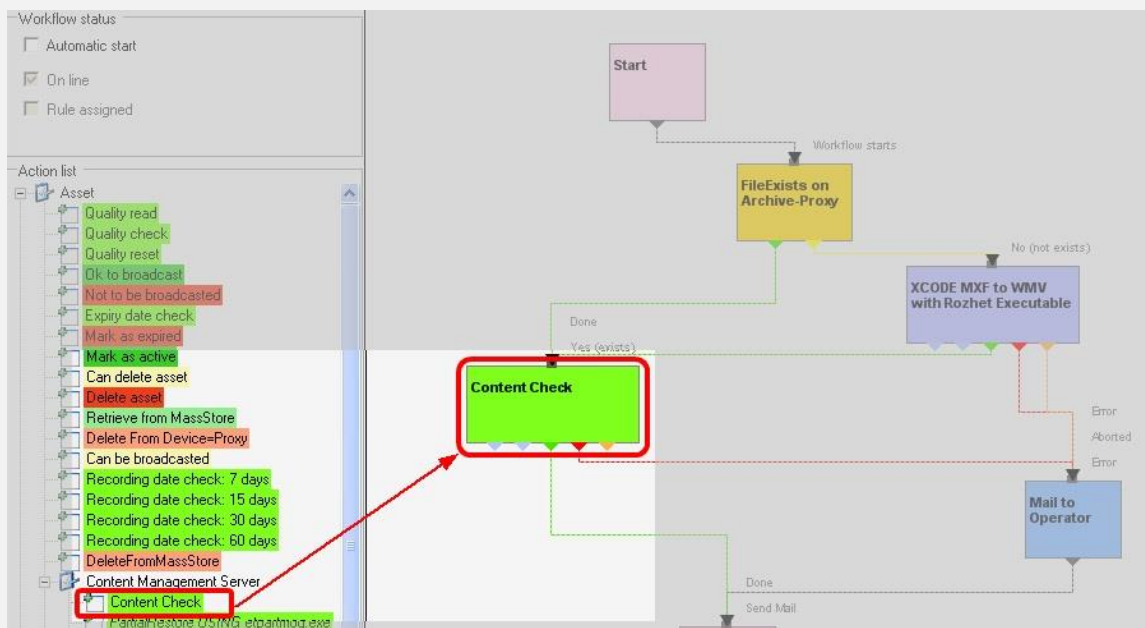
Workflow status

Automatic start

On line

Rule assigned

Action list

Asset

Quality read

Quality check

Quality reset

Ok to broadcast

Not to be broadcasted

Expiry date check

Mark as expired

Mark as active

Can delete asset

Delete asset

Retrieve from MassStore

Delete From Device=Proxy

Can be broadcasted

Recording date check: 7 days

Recording date check: 15 days

Recording date check: 30 days

Recording date check: 60 days

DeleteFromMassStore

Content Management Server

Content Check

PartialRestore USING etpartmog.exe

Start

Workflow starts

FileExists on Archive-Proxy

No (not exists)

XCODE MXF to WMV with Rozhet Executable

Done

Yes (exists)

Content Check

Error

Aborted

Error

Mail to Operator

Done

Send Mail